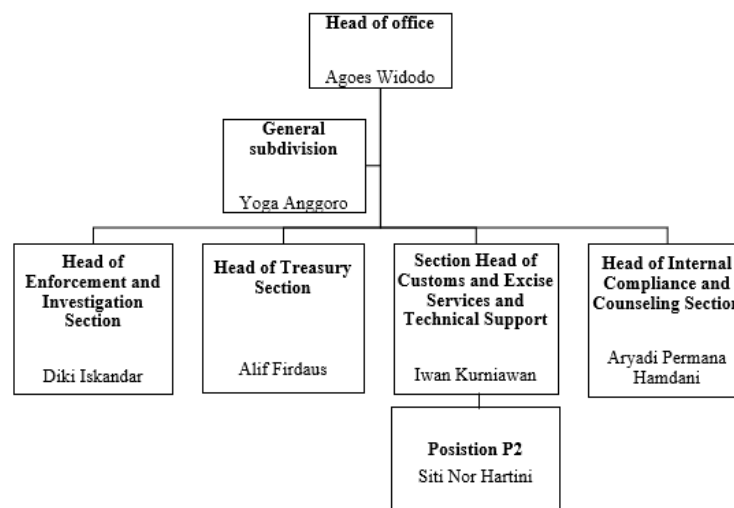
Head of office

Agoes Widodo

General subdivision

Yoga Anggoro

Head of Enforcement and Investigation Section

Diki Iskandar

Head of Treasury Section

Alif Firdaus

Section Head of Customs and Excise Services and Technical Support

Iwan Kurniawan

Head of Internal Compliance and Counseling Section

Aryadi Permana Hamdani

Position P2

Siti Nor Hartini